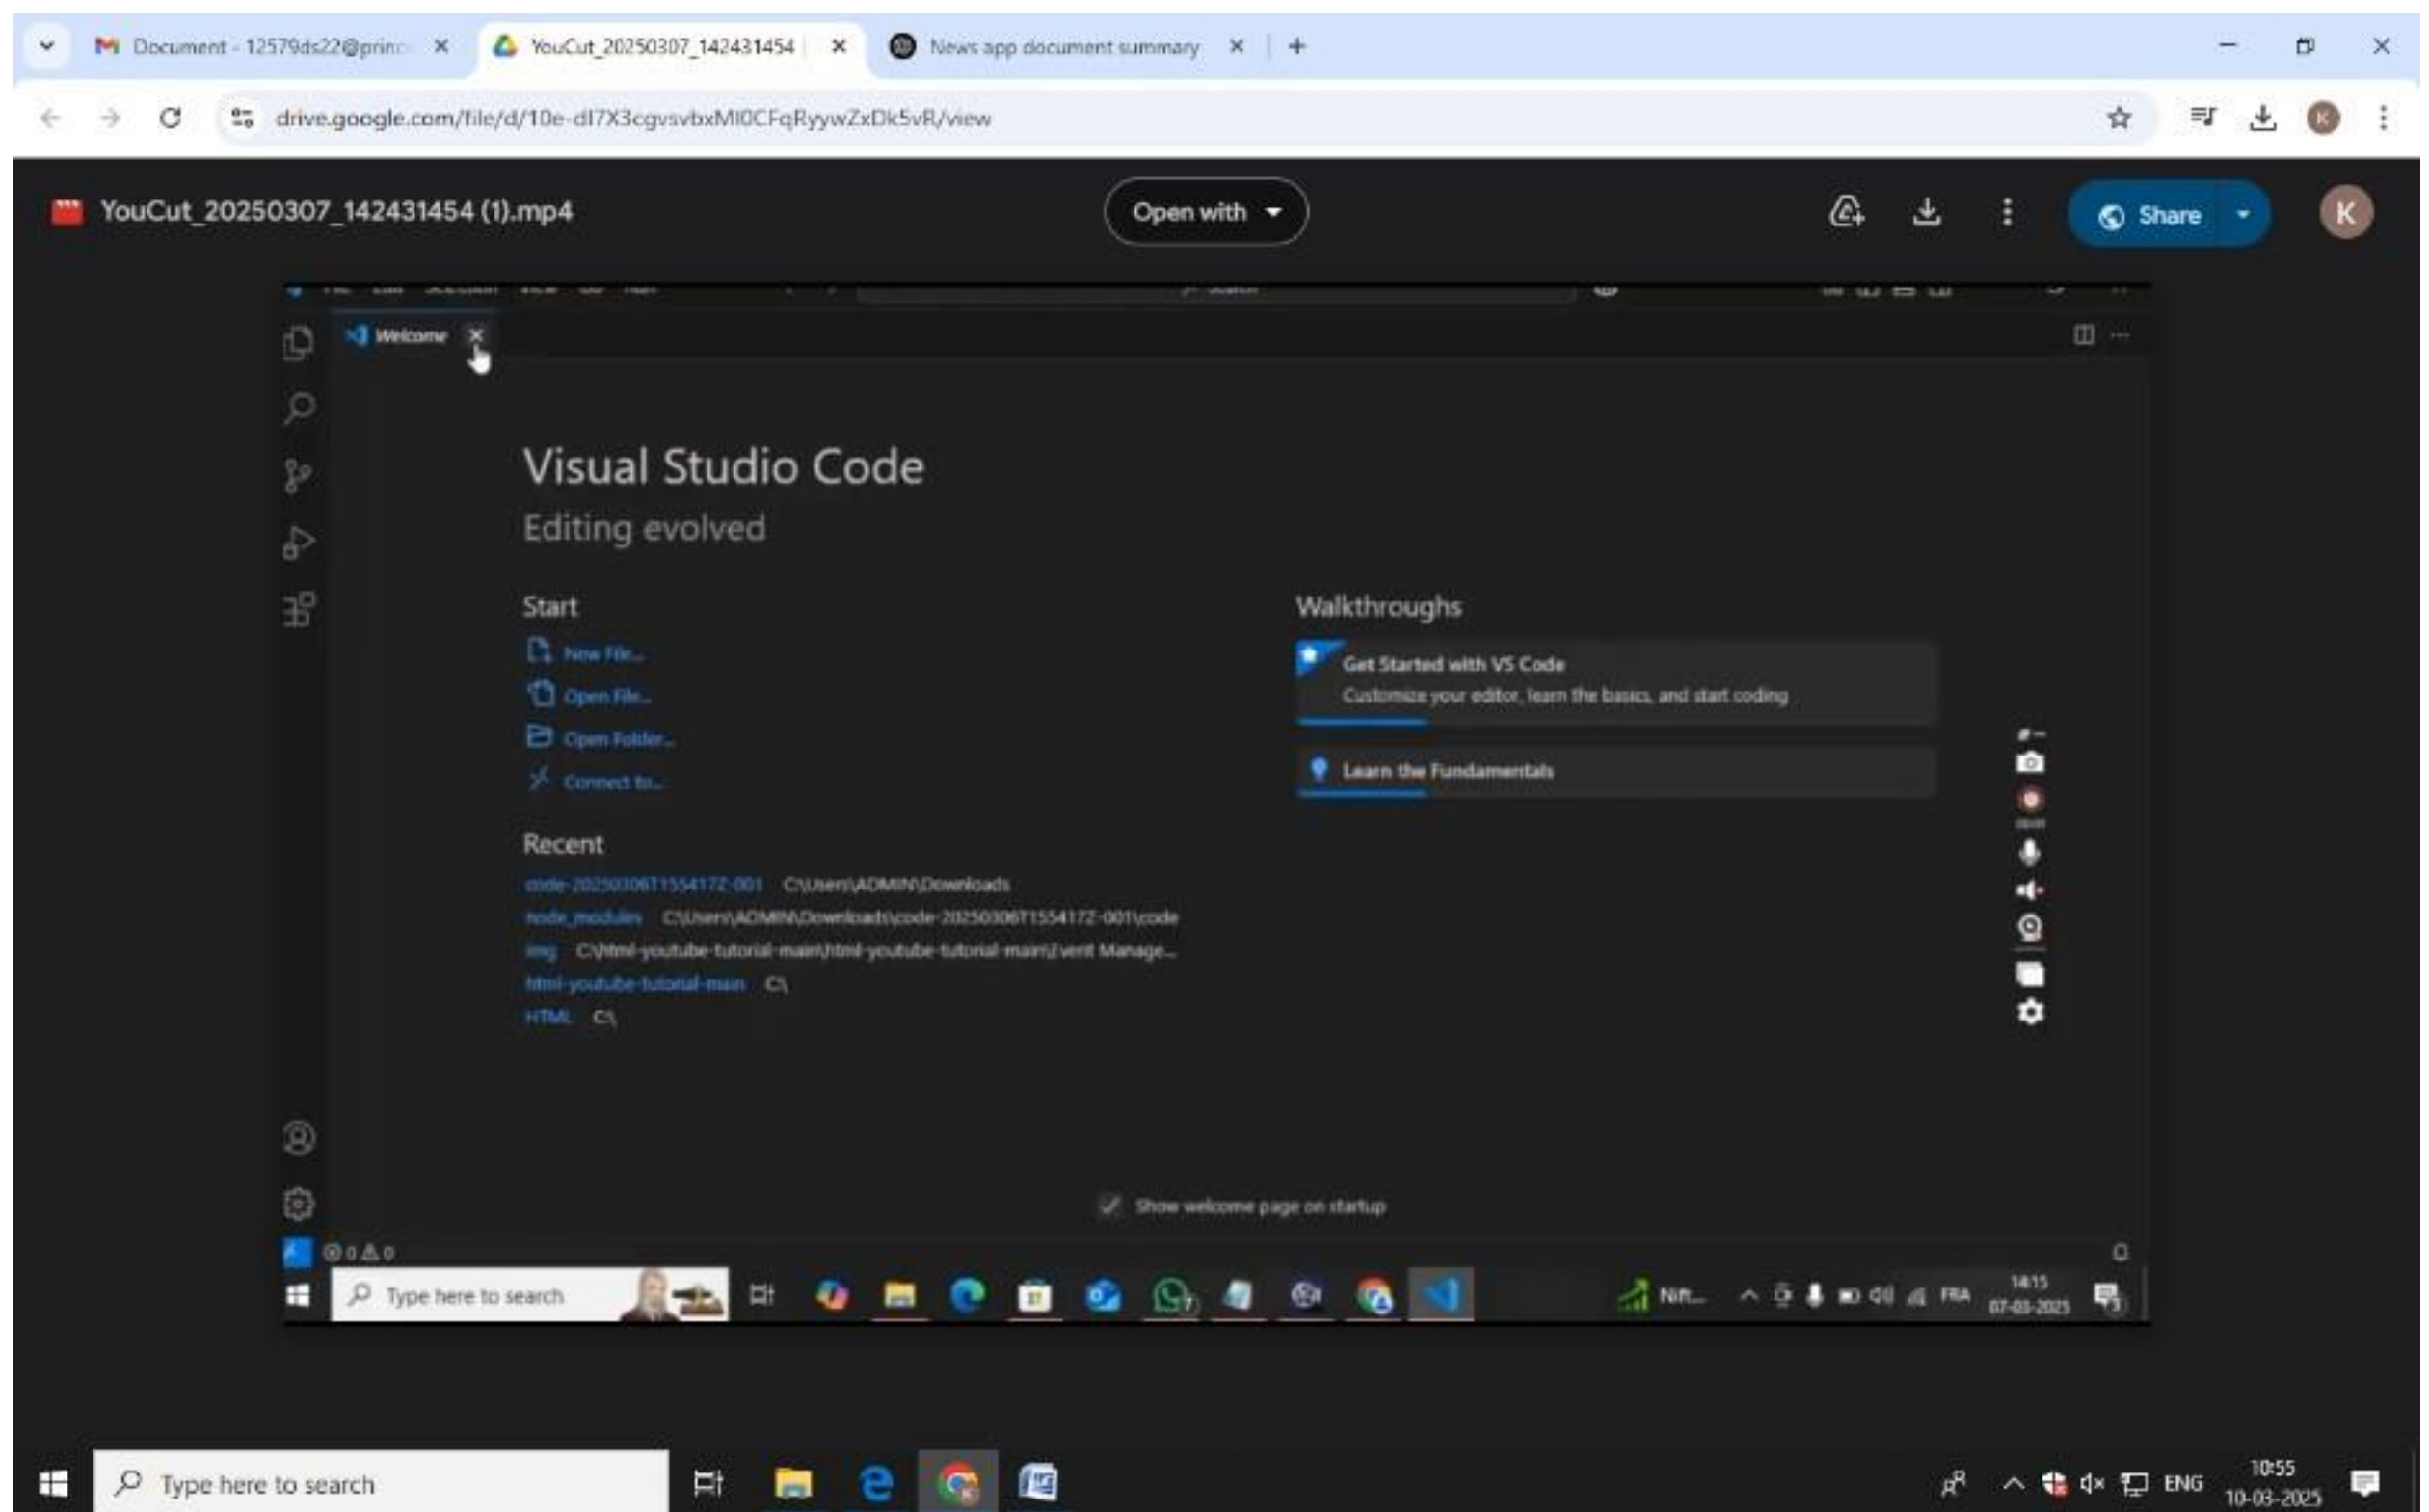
Document - 12579ds22@prin
YouCut_20250307_142431454
News app document summary

drive.google.com/file/d/10e-dI7X3cgvsvbxMI0CFqRyywZxDk5vR/view

YouCut_20250307_142431454 (1).mp4
Open with
Share
K

Welcome

Visual Studio Code
Editing evolved

Start
New File...
Open File...
Open Folder...
Connect to...

Recent
code-20250306T155417Z-001 C:\Users\ADMIN\Downloads
node_modules C:\Users\ADMIN\Downloads\code-20250306T155417Z-001\code
img C:\html-youtube-tutorial-main\html-youtube-tutorial-main\Event Manage...
html-youtube-tutorial-main C:\
HTML C:\

Walkthroughs
Get Started with VS Code
Customize your editor, learn the basics, and start coding
Learn the Fundamentals

Show welcome page on startup

⊗ 0 ⚠ 0

Type here to search
Nift...
FRA
14:15
07-03-2025

Type here to search
ENG
10:55
10-03-2025